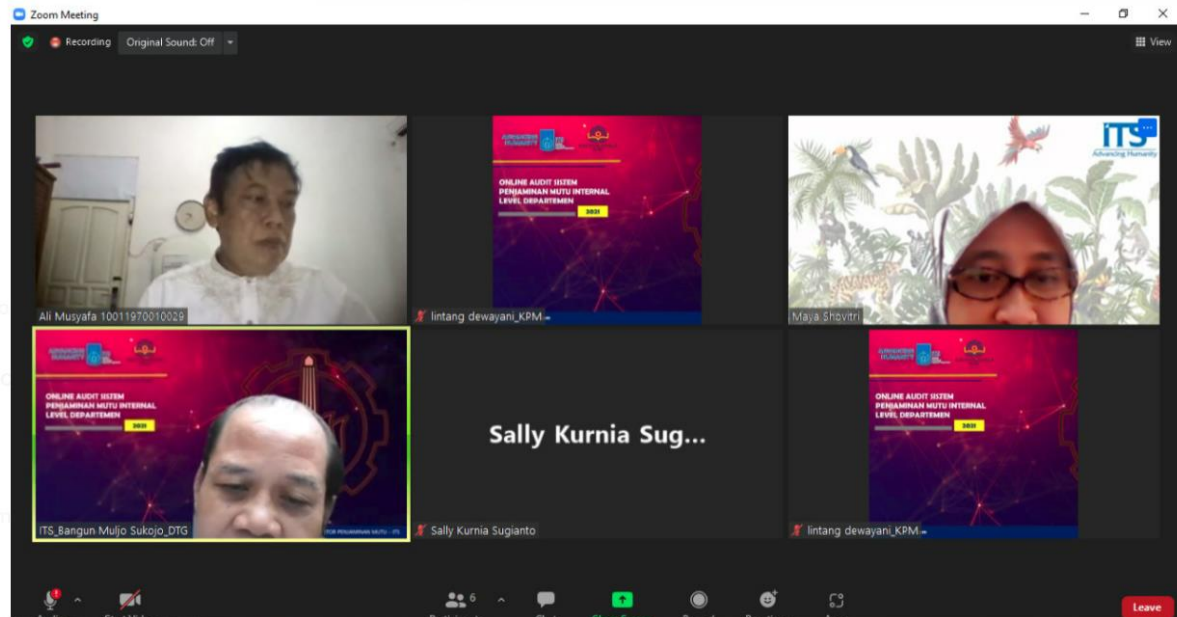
Zoom Meeting

Recording Original Sound: Off

View

ONLINE AUDIT SISTEM PENJAMINAN MUTU INTERNAL LEVEL DEPARTEMEN

2021

iTS Advancing Humanity

Ali Musyafa 10011970010029

lintang dewayani_KPM

Maya Shovitri

ONLINE AUDIT SISTEM PENJAMINAN MUTU INTERNAL LEVEL DEPARTEMEN

2021

Sally Kurnia Sug...

ONLINE AUDIT SISTEM PENJAMINAN MUTU INTERNAL LEVEL DEPARTEMEN

2021

iTS_Bangun Muljo Sukojo_DTG

Sally Kurnia Sugianto

lintang dewayani_KPM

6

Leave